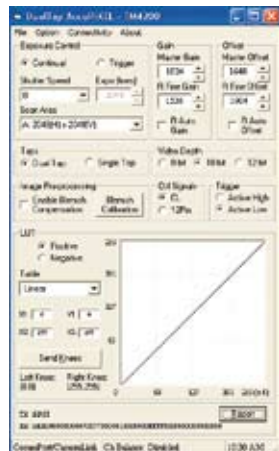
~ DualTap AccuPiXEL - 3M4200

File Option Connectivity About

Exposure Control

Continuous Trigger

Shutter Speed Expo (lines)

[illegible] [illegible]

Scan Area

A: 2048(H) x 2048(V)

Gain

Master Gain

1034

R Fine Gain

1338

R Auto Gain

Offset

Master Offset

1448

R Fine Offset

1904

R Auto Offset

Taps

Dual Tap Single Tap

Video Depth

8 Bit 10 Bit 12 Bit

Image Preprocessing

Enable Blemish Compensation

Blemish Calibration

Ctrl Signals

CL

12Pin

Trigger

Active High

Active Low

LUT

Positive

Negative

Table

Linear

X1 0 Y1 0

X2 255 Y2 255

Send Knees

Left Knee: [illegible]

Right Knee: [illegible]

255

0

0 64 128 192 255(x4)

Rx: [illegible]

Export

CameraPort/CameraLink Ch Balance: Disabled 12:30 AM